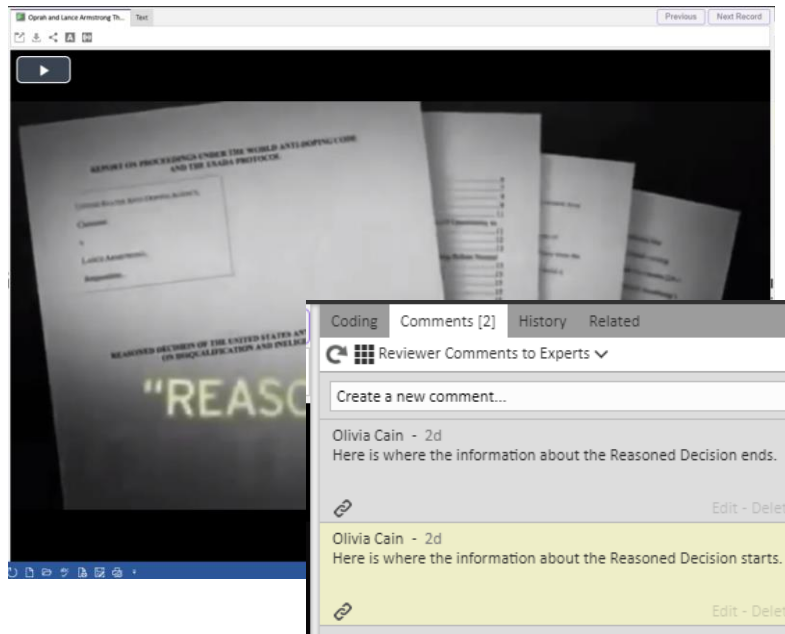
Oprah and Lance Armstrong Th... Text

Previous Next Record

REPORT ON PROCEEDINGS UNDER THE WORLD ANTI-DOPING CODE AND THE USADA PROTOCOL

UNITED STATES ANTI-DOPING AGENCY, Claimant, v. LANCE ARMSTRONG, Respondent.

REASONED DECISION OF THE UNITED STATES ANTI-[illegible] ON DISQUALIFICATION AND INELIG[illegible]

"REASO

Coding Comments [2] History Related

Reviewer Comments to Experts

Create a new comment...

Olivia Cain - 2d
Here is where the information about the Reasoned Decision ends.

Edit - Delet

Olivia Cain - 2d
Here is where the information about the Reasoned Decision starts.

Edit - Delet